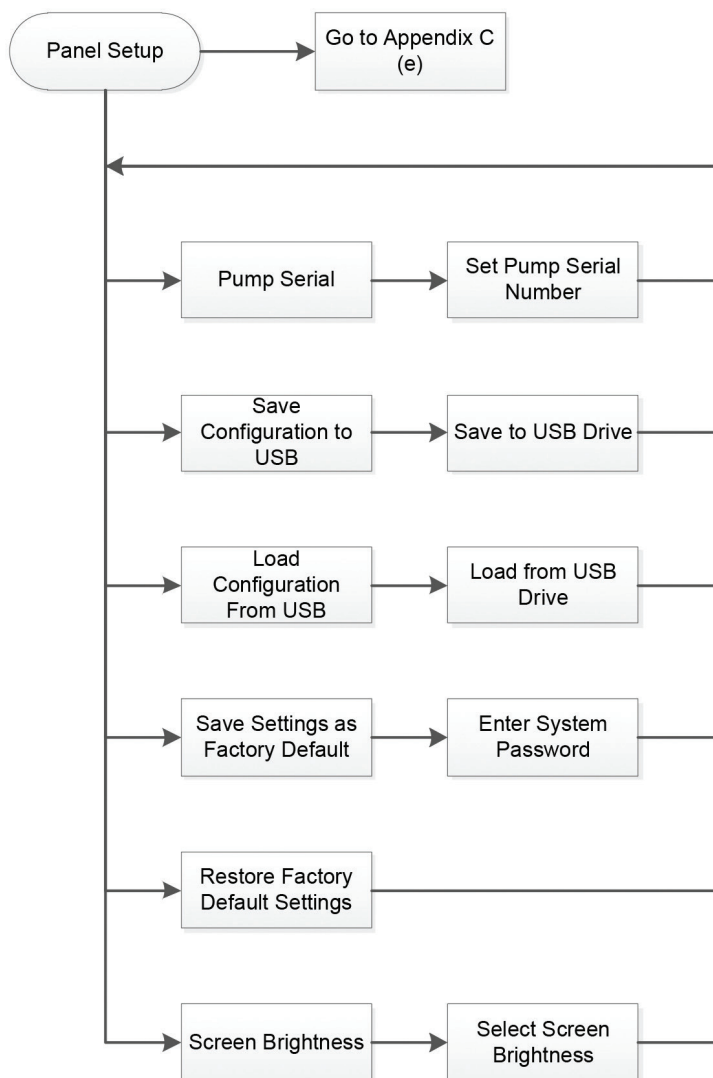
Panel Setup

Go to Appendix C (e)

Pump Serial

Set Pump Serial Number

Save Configuration to USB

Save to USB Drive

Load Configuration From USB

Load from USB Drive

Save Settings as Factory Default

Enter System Password

Restore Factory Default Settings

Screen Brightness

Select Screen Brightness